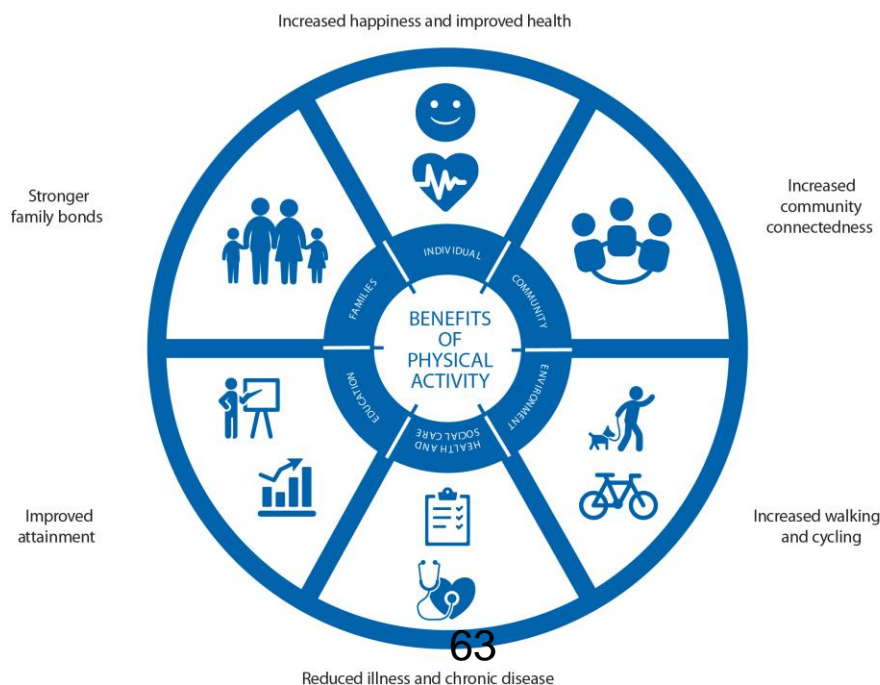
Increased happiness and improved health

Stronger family bonds

Increased community connectedness

INDIVIDUAL

FAMILIES

COMMUNITY

BENEFITS OF PHYSICAL ACTIVITY

ENVIRONMENT

EDUCATION

HEALTH AND SOCIAL CARE

Improved attainment

Increased walking and cycling

63

Reduced illness and chronic disease